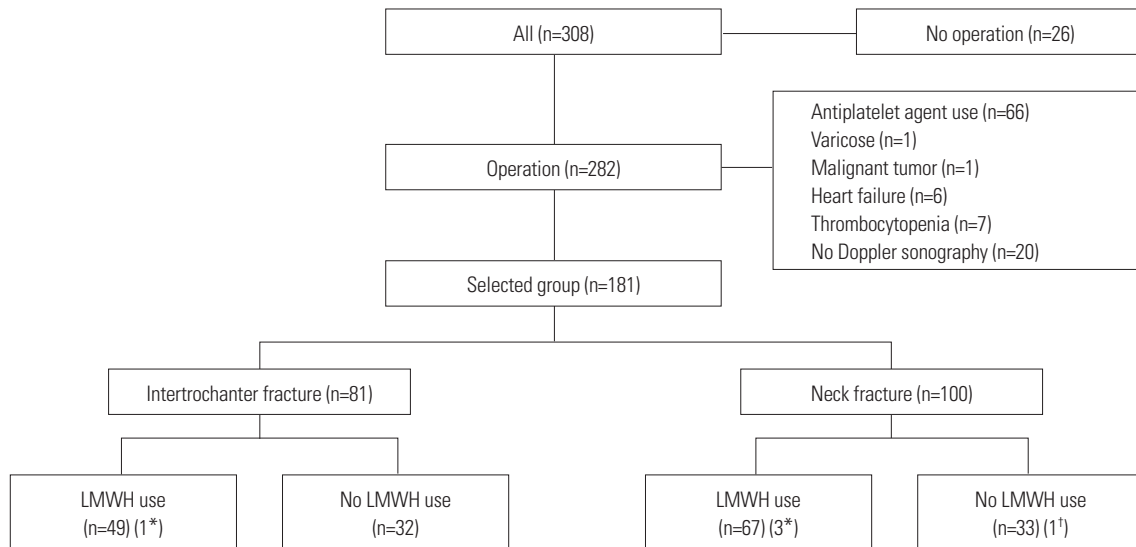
All (n=308)

No operation (n=26)

Operation (n=282)

Antiplatelet agent use (n=66)
Varicose (n=1)
Malignant tumor (n=1)
Heart failure (n=6)
Thrombocytopenia (n=7)
No Doppler sonography (n=20)

Selected group (n=181)

Intertrochanter fracture (n=81)

Neck fracture (n=100)

LMWH use (n=49) (1*)

No LMWH use (n=32)

LMWH use (n=67) (3*)

No LMWH use (n=33) ($1^{\dagger}$)